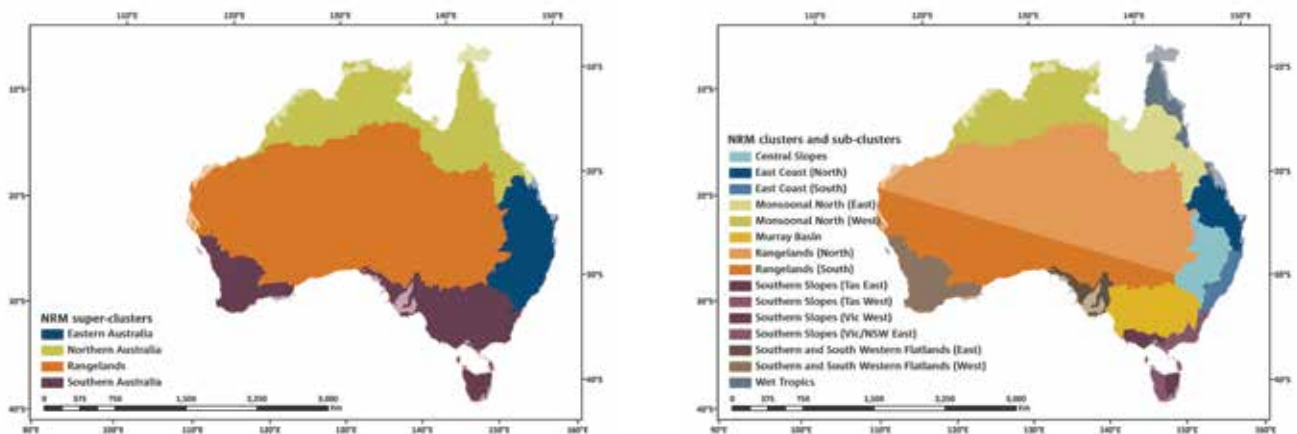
110°E 120°E 130°E 140°E 150°E

10°S
20°S
30°S
40°S

10°S
20°S
30°S
40°S

NRM super-clusters
Eastern Australia
Northern Australia
Rangelands
Southern Australia

0 375 750 1,500 2,250 3,000 Km

90°E 100°E 110°E 120°E 130°E 140°E 150°E 160°E

110°E 120°E 130°E 140°E 150°E

10°S
20°S
30°S
40°S

10°S
20°S
30°S
40°S

NRM clusters and sub-clusters
Central Slopes
East Coast (North)
East Coast (South)
Monsoonal North (East)
Monsoonal North (West)
Murray Basin
Rangelands (North)
Rangelands (South)
Southern Slopes (Tas East)
Southern Slopes (Tas West)
Southern Slopes (Vic West)
Southern Slopes (Vic/NSW East)
Southern and South Western Flatlands (East)
Southern and South Western Flatlands (West)
Wet Tropics

0 375 750 1,500 2,250 3,000 Km

90°E 100°E 110°E 120°E 130°E 140°E 150°E 160°E